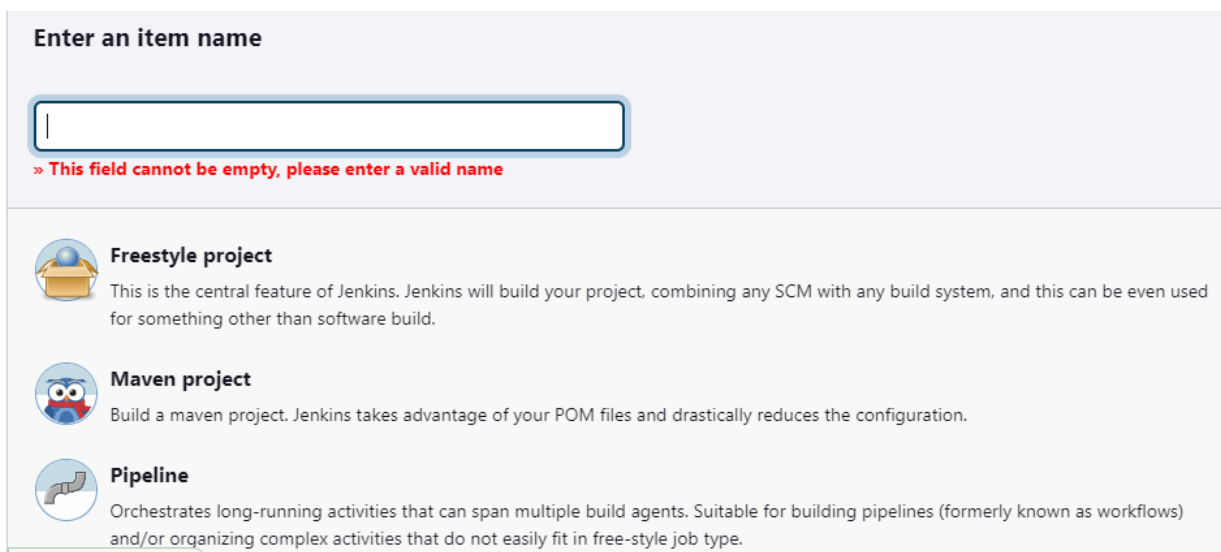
Enter an item name

» This field cannot be empty, please enter a valid name

Freestyle project

This is the central feature of Jenkins. Jenkins will build your project, combining any SCM with any build system, and this can be even used for something other than software build.

Maven project

Build a maven project. Jenkins takes advantage of your POM files and drastically reduces the configuration.

Pipeline

Orchestrates long-running activities that can span multiple build agents. Suitable for building pipelines (formerly known as workflows) and/or organizing complex activities that do not easily fit in free-style job type.